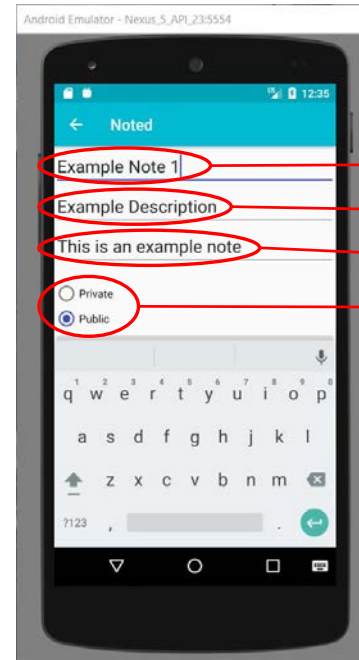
Android Emulator - Nexus_5_API_23:5554

12:35

Noted

Example Note 1

Example Description

This is an example note

Private

Public

1 2 3 4 5 6 7 8 9 0
q w e r t y u i o p
a s d f g h j k l
z x c v b n m
?123 ,
.